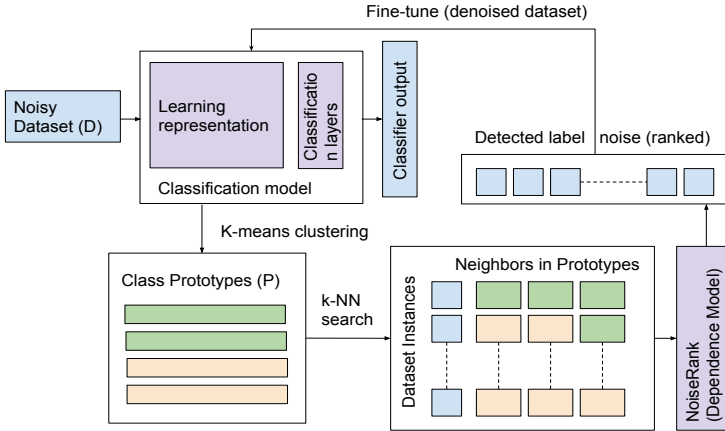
Fine-tune (denoised dataset)

Noisy Dataset (D)

Learning representation

Classification layers

Classification model

Classifier output

Detected label noise (ranked)

K-means clustering

Class Prototypes (P)

k-NN search

Dataset Instances

Neighbors in Prototypes

NoiseRank (Dependence Model)